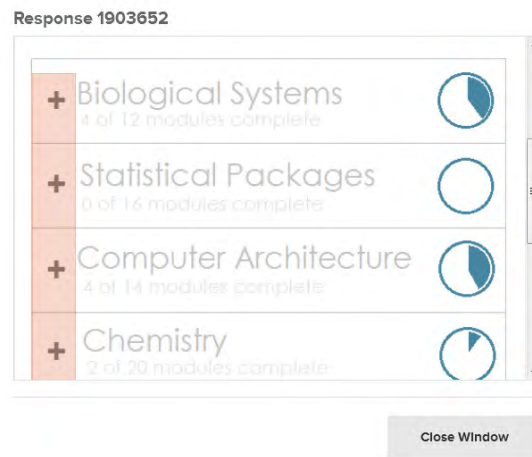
Response 1903652

+ Biological Systems
4 of 12 modules complete

+ Statistical Packages
0 of 16 modules complete

+ Computer Architecture
4 of 14 modules complete

+ Chemistry
2 of 20 modules complete

Close Window